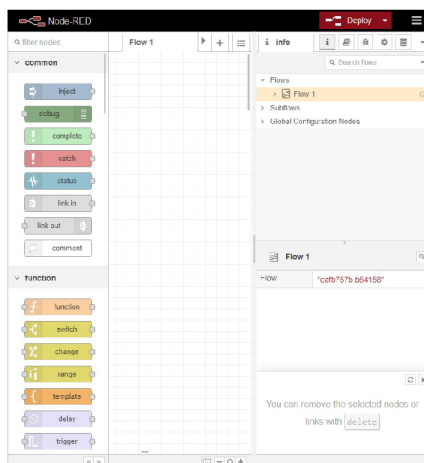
Node-RED

Deploy

filter nodes

Flow 1

+

info

Search flows

common

inject

debug

complete

catch

status

link in

link out

comment

Flows

Flow 1

Subflows

Global Configuration Nodes

Flow 1

Flow

"cafb757b.b54158"

function

function

switch

change

range

template

delay

trigger

You can remove the selected nodes or links with delete